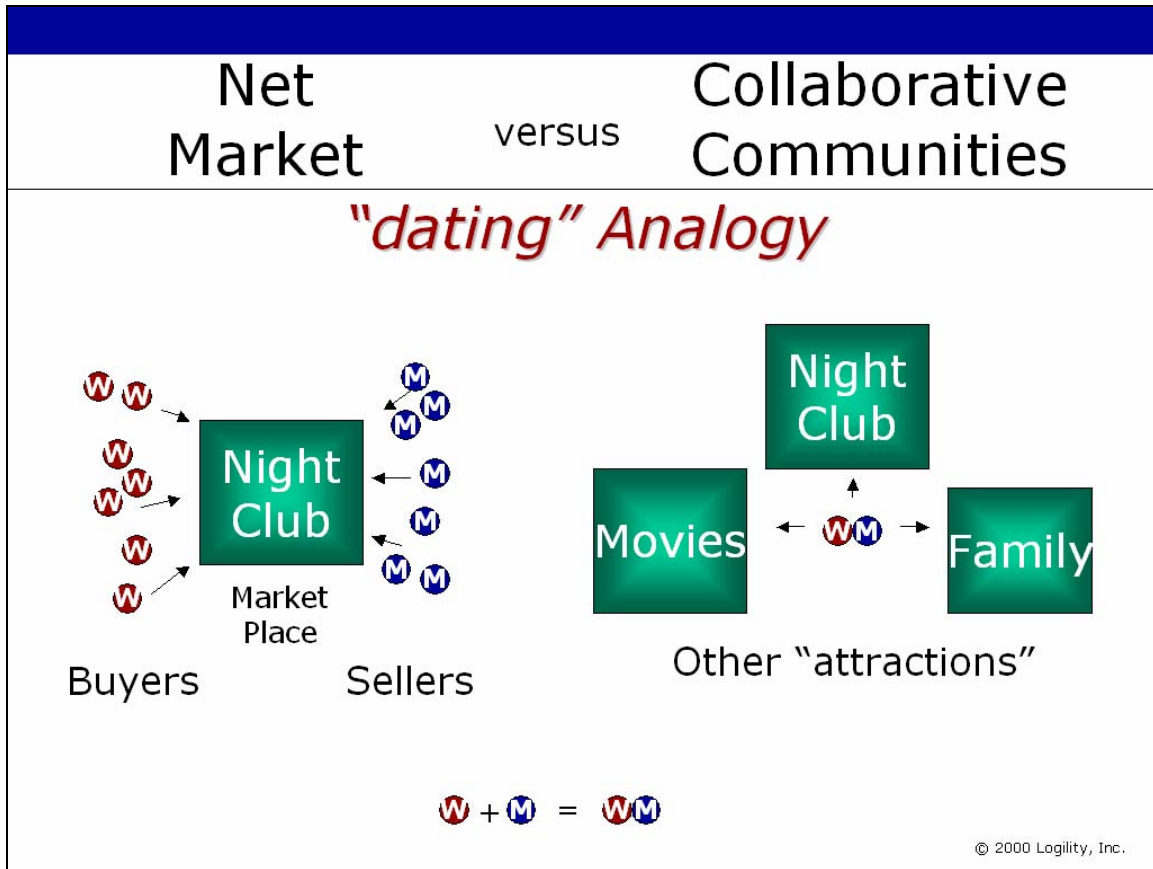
Net Market

versus

Collaborative Communities

"dating" Analogy

W W

W

W

W

W

W

Night Club

Market Place

M

M

M

M

M

M

M

Buyers

Sellers

Night Club

Movies

W M

Family

Other "attractions"

W + M = W M

© 2000 Logility, Inc.